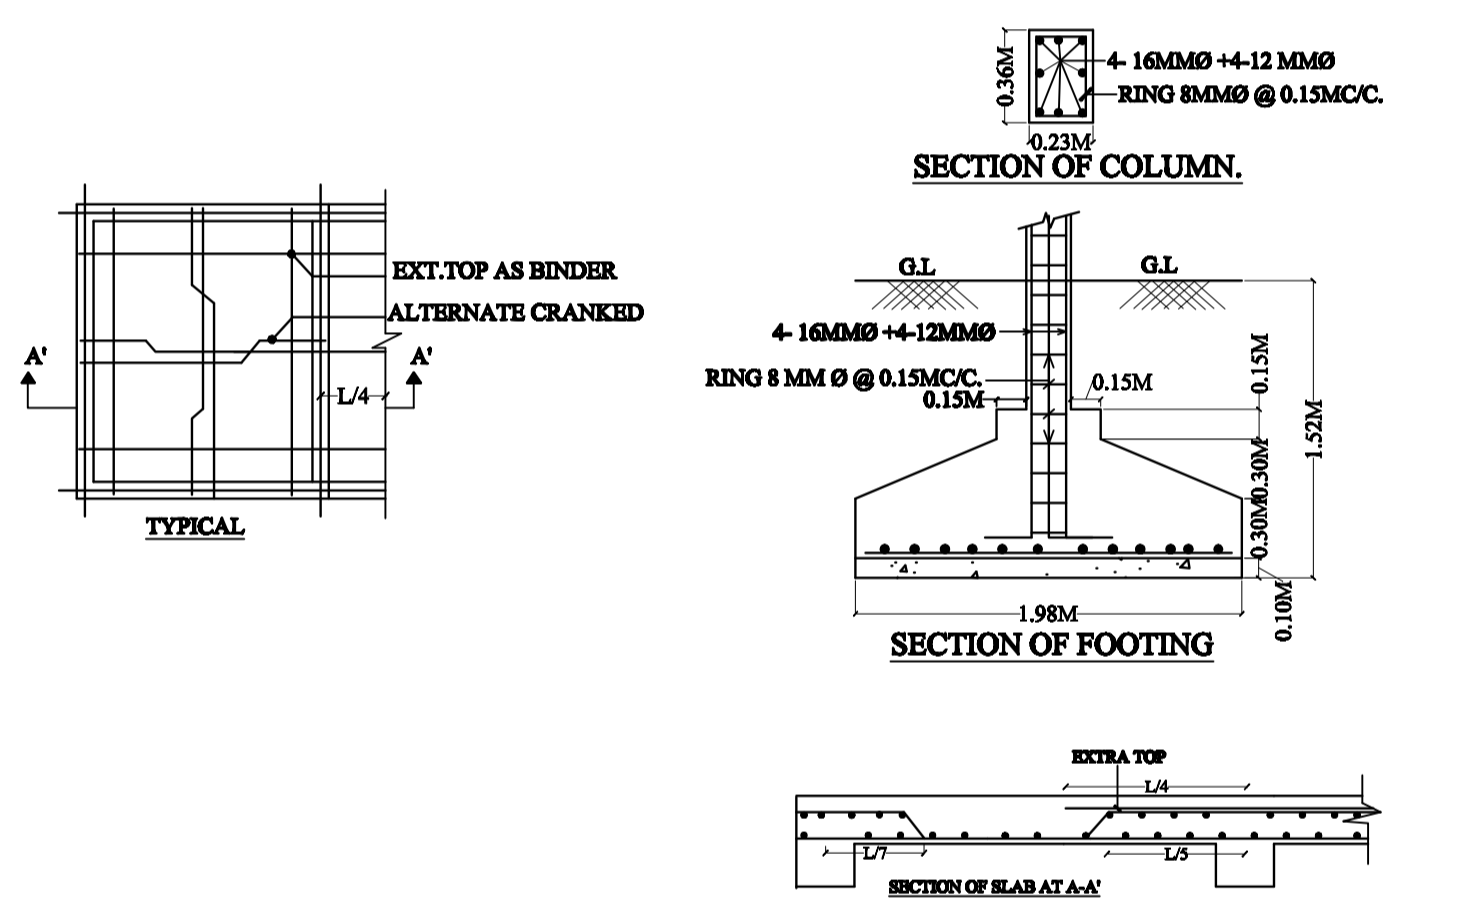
0.36M
4- 16MMØ +4-12 MMØ
RING 8MMØ @ 0.15MC/C.
0.23M
SECTION OF COLUMN.

EXT.TOP AS BINDER
ALTERNATE CRANKED
A'
A'
L/4
TYPICAL

G.L
G.L
4- 16MMØ +4-12MMØ
RING 8 MM Ø @ 0.15MC/C.
0.15M
0.15M
0.15M
0.30M
1.52M
0.30M
0.10M
1.98M
SECTION OF FOOTING

EXTRA TOP
L/4
L/7
L/5
SECTION OF SLAB AT A-A'